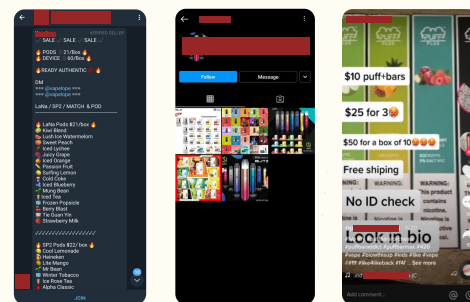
VERIFIED SELLER
SALE SALE SALE

PODS 21/Box
DEVICE 60/Box

READY AUTHENTIC

DM
@vapelope
@vapelope

LaNa / SP2 / MATCH & POD

LaNa Pods $21/box
Kiwi Blend
Lush Ice Watermelon
Sweet Peach
Iced Lychee
Juicy Grape
Iced Orange
Passion Fruit
Surfing Lemon
Cool Coke
Iced Blueberry
Mung Bean
Iced Tea
Frozen Popsicle
Berry Blast
Tie Guan Yin
Strawberry Milk

SP2 Pods $22/box
Cool Lemonade
Heineken
Lite Mango
Mr Bean
Winter Tobacco
Ice Rose Tea
Alpha Classic

JOIN

Follow
Message

$10 puff+bars
$25 for 3
$50 for a box of 10
Free shiping
No ID check
Lock in bio
#puffbarsdelt #puffbarmax #420 #vape #smoketshop #ends #fike #vape #fff #likefilkeback #fff
Add comment...
WARNING: This product contains nicotine.
WARNING: This product contains nicotine.